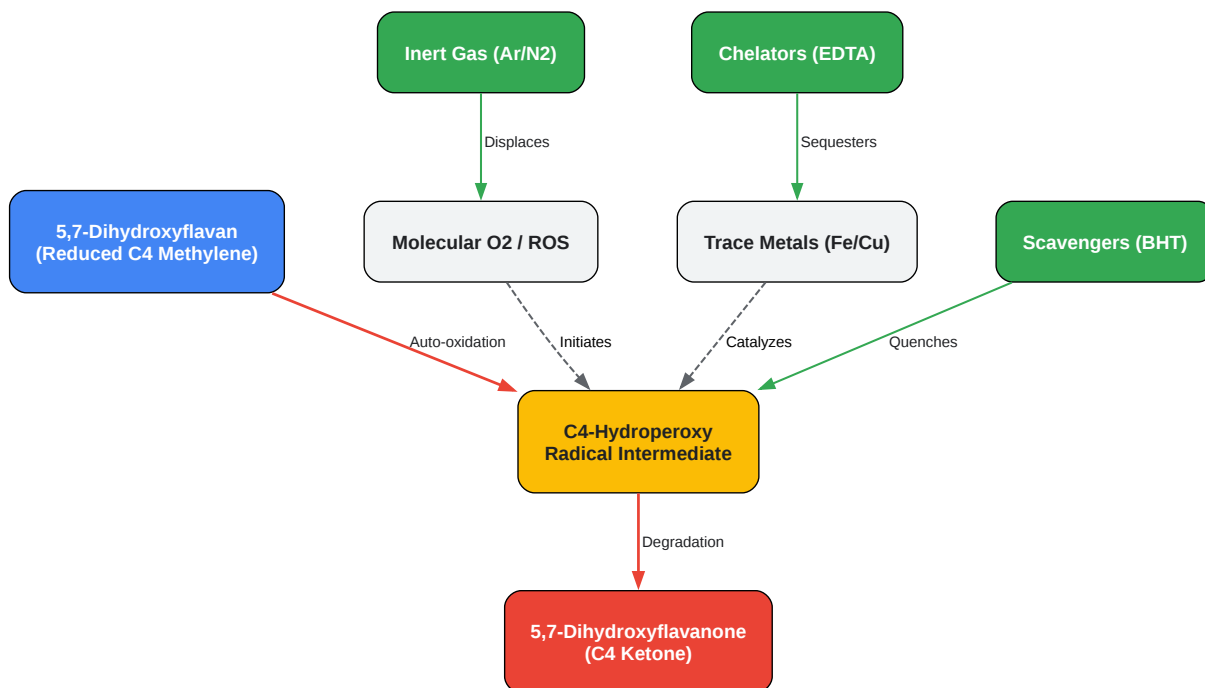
Inert Gas (Ar/N2)

Chelators (EDTA)

Displaces

Sequesters

5,7-Dihydroxyflavan (Reduced C4 Methylene)

Molecular O2 / ROS

Trace Metals (Fe/Cu)

Scavengers (BHT)

Auto-oxidation

Initiates

Catalyzes

Quenches

C4-Hydroperoxy Radical Intermediate

Degradation

5,7-Dihydroxyflavanone (C4 Ketone)